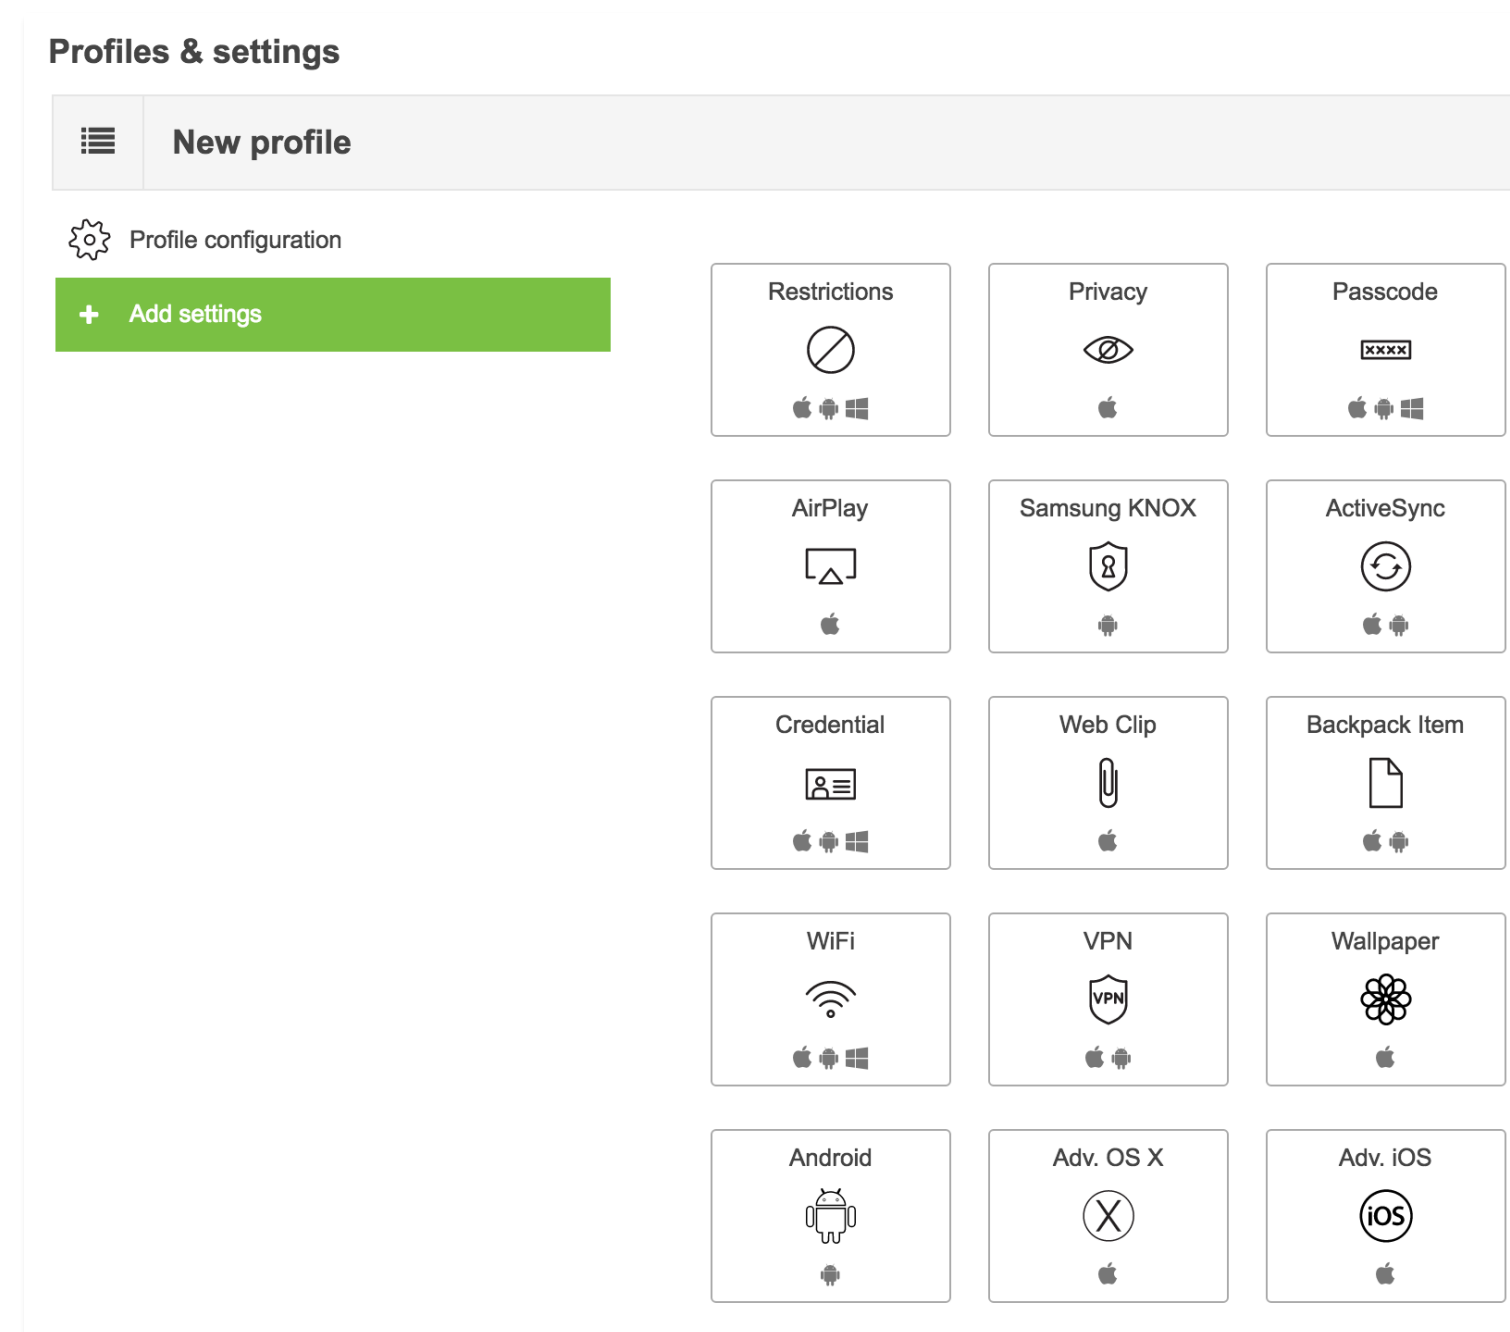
Profiles & settings

New profile

Profile configuration

+ Add settings

Restrictions

Privacy

Passcode

xxxx

AirPlay

Samsung KNOX

ActiveSync

Credential

Web Clip

Backpack Item

WiFi

VPN

VPN

Wallpaper

Android

Adv. OS X

X

Adv. iOS

iOS